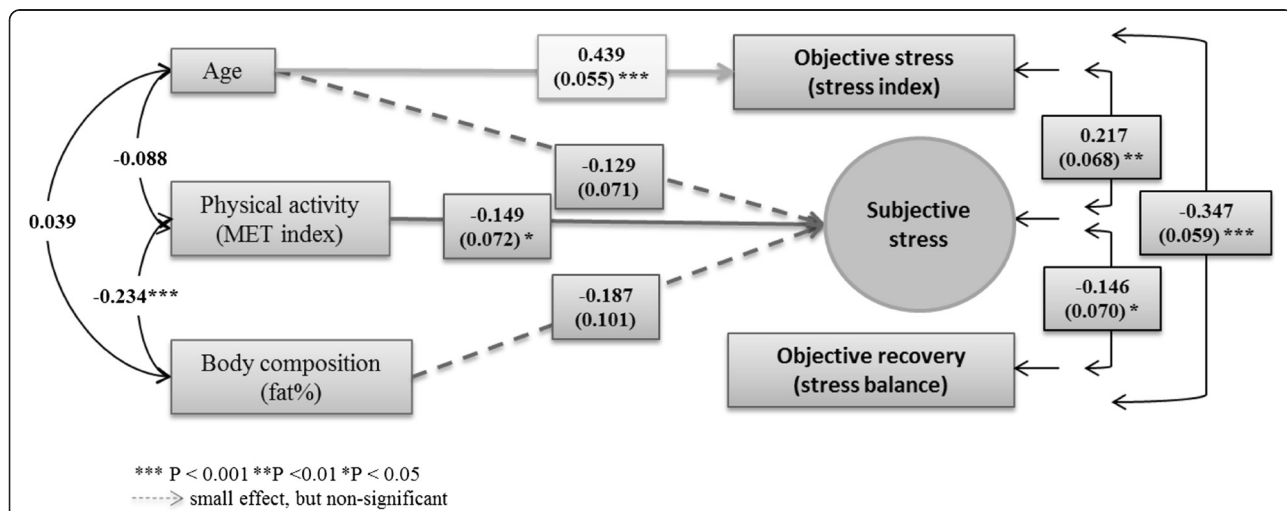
Age

0.439 (0.055) ***

Objective stress (stress index)

-0.088

0.039

-0.129 (0.071)

0.217 (0.068) **

Physical activity (MET index)

-0.149 (0.072) *

Subjective stress

-0.347 (0.059) ***

-0.234***

-0.187 (0.101)

-0.146 (0.070) *

Body composition (fat%)

Objective recovery (stress balance)

*** P < 0.001 **P <0.01 *P < 0.05

small effect, but non-significant